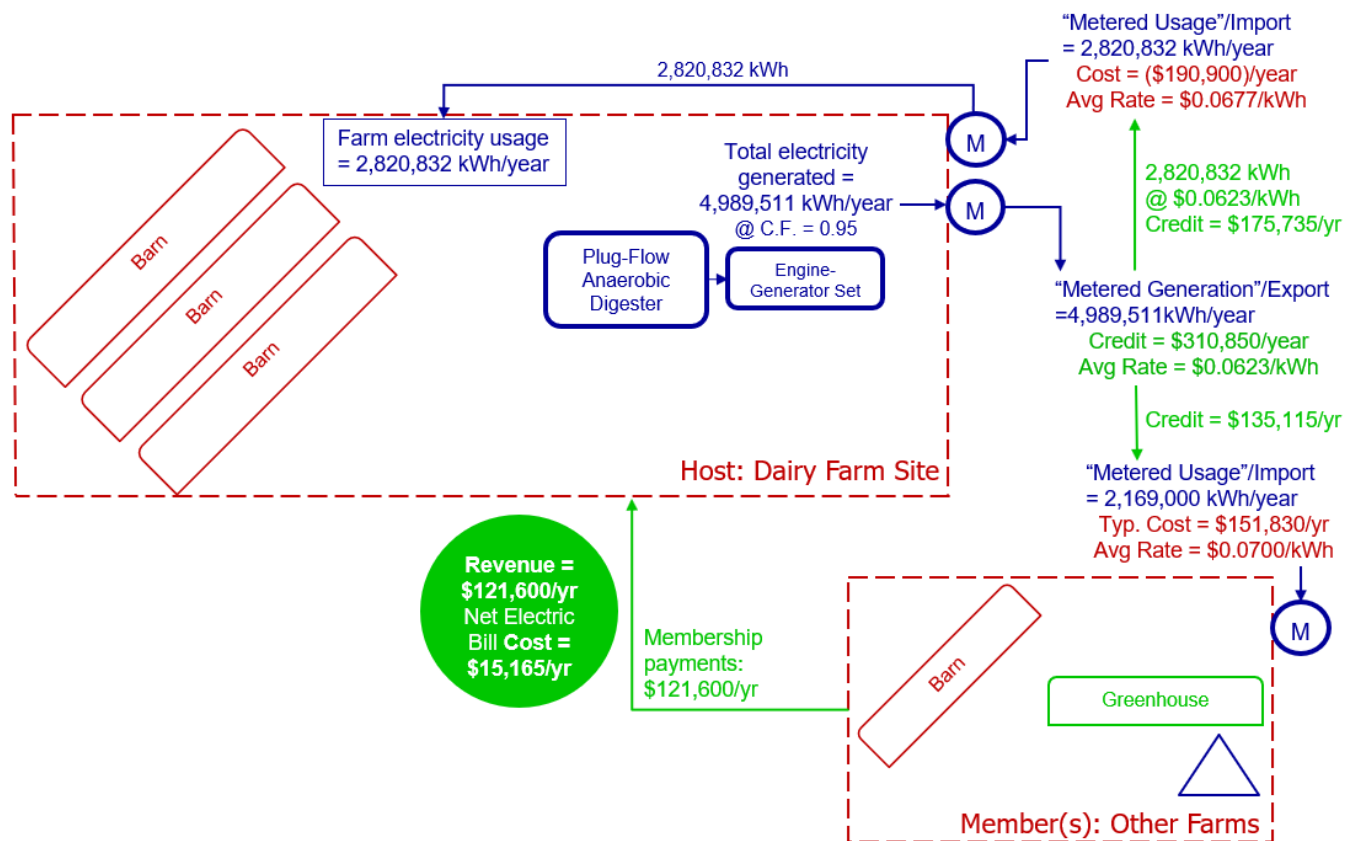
2,820,832 kWh

"Metered Usage"/Import
= 2,820,832 kWh/year
Cost = (\$190,900)/year
Avg Rate = \$0.0677/kWh

Farm electricity usage
= 2,820,832 kWh/year

M

Total electricity generated =
4,989,511 kWh/year
@ C.F. = 0.95

M

2,820,832 kWh
@ \$0.0623/kWh
Credit = \$175,735/yr

Barn

Barn

Barn

Plug-Flow Anaerobic Digester

Engine-Generator Set

"Metered Generation"/Export
=4,989,511kWh/year
Credit = \$310,850/year
Avg Rate = \$0.0623/kWh

Credit = \$135,115/yr

Host: Dairy Farm Site

"Metered Usage"/Import
= 2,169,000 kWh/year
Typ. Cost = \$151,830/yr
Avg Rate = \$0.0700/kWh

Revenue = \$121,600/yr
Net Electric Bill Cost = \$15,165/yr

Membership payments:
\$121,600/yr

M

Barn

Greenhouse

Member(s): Other Farms